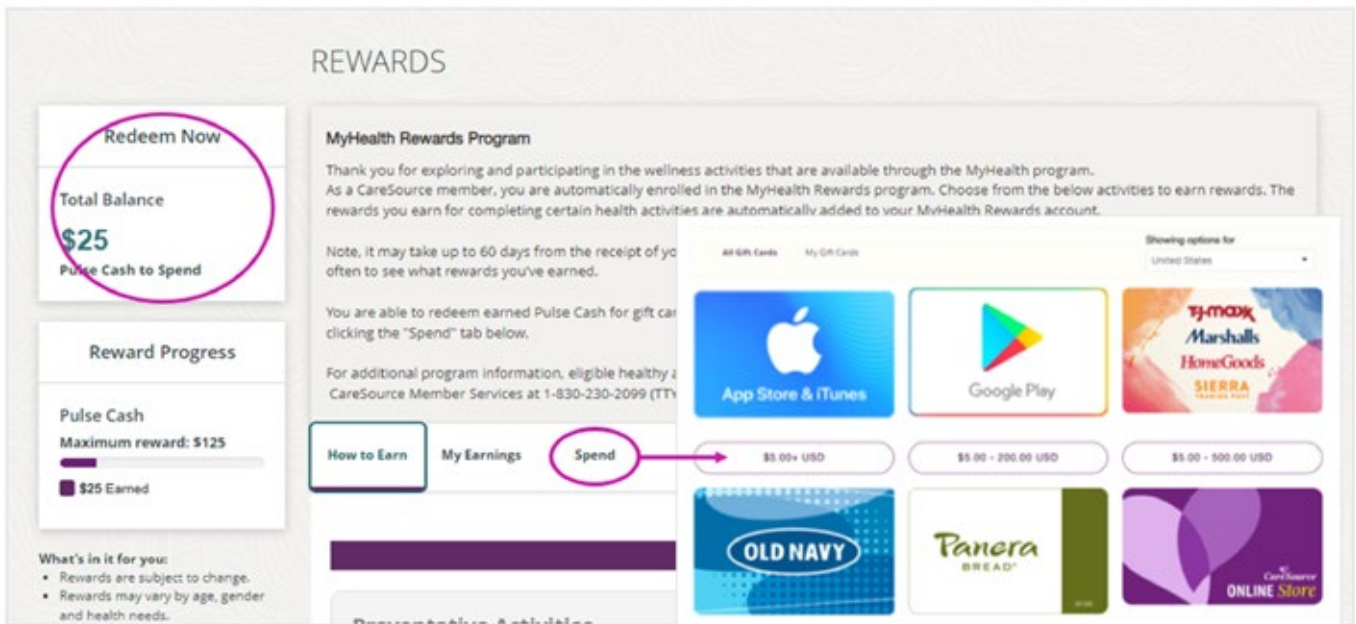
REWARDS

Redeem Now

Total Balance

$25

Pulse Cash to Spend

Reward Progress

Pulse Cash

Maximum reward: $125

$25 Earned

What's in it for you:
- Rewards are subject to change.
- Rewards may vary by age, gender and health needs.

MyHealth Rewards Program

Thank you for exploring and participating in the wellness activities that are available through the MyHealth program.
As a CareSource member, you are automatically enrolled in the MyHealth Rewards program. Choose from the below activities to earn rewards. The rewards you earn for completing certain health activities are automatically added to your MyHealth Rewards account.

Note, it may take up to 60 days from the receipt of yo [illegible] often to see what rewards you've earned.

You are able to redeem earned Pulse Cash for gift car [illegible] clicking the "Spend" tab below.

For additional program information, eligible healthy a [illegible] CareSource Member Services at 1-830-230-2099 (TT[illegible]

How to Earn | My Earnings | Spend

Preventative Activities

All Gift Cards | My Gift Cards

Showing options for
United States

App Store & iTunes

Google Play

TJ MAXX
Marshalls
HomeGoods
SIERRA TRADING POST

$5.00+ USD

$5.00 - 200.00 USD

$5.00 - 500.00 USD

OLD NAVY

Panera BREAD

CareSource ONLINE Store